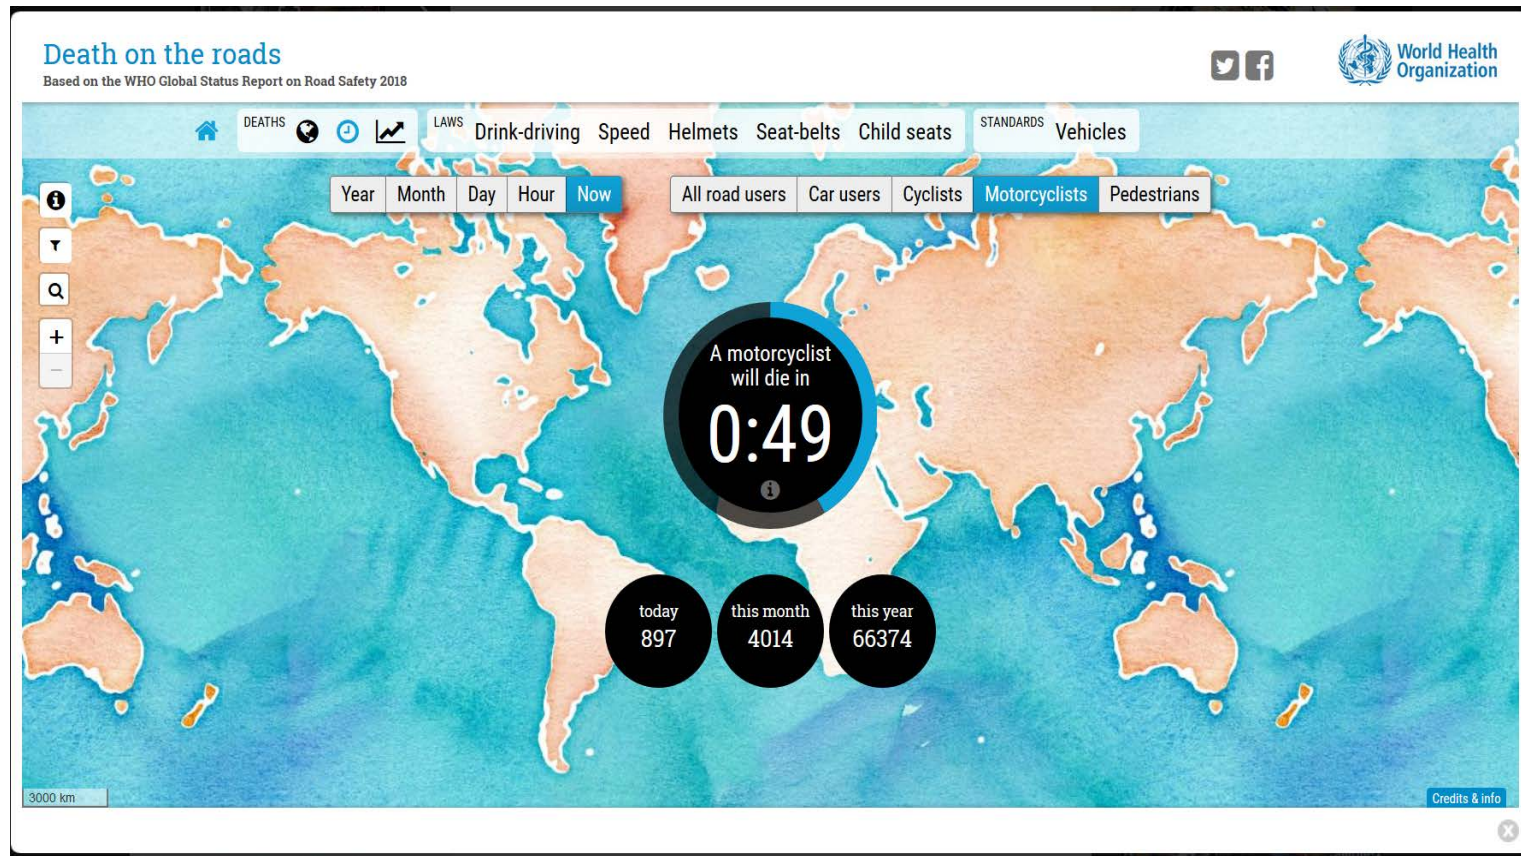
Death on the roads
Based on the WHO Global Status Report on Road Safety 2018

World Health Organization

DEATHS

LAWS Drink-driving Speed Helmets Seat-belts Child seats

STANDARDS Vehicles

Year Month Day Hour Now

All road users Car users Cyclists Motorcyclists Pedestrians

+
−

A motorcyclist will die in
0:49

today
897

this month
4014

this year
66374

3000 km

Credits & info